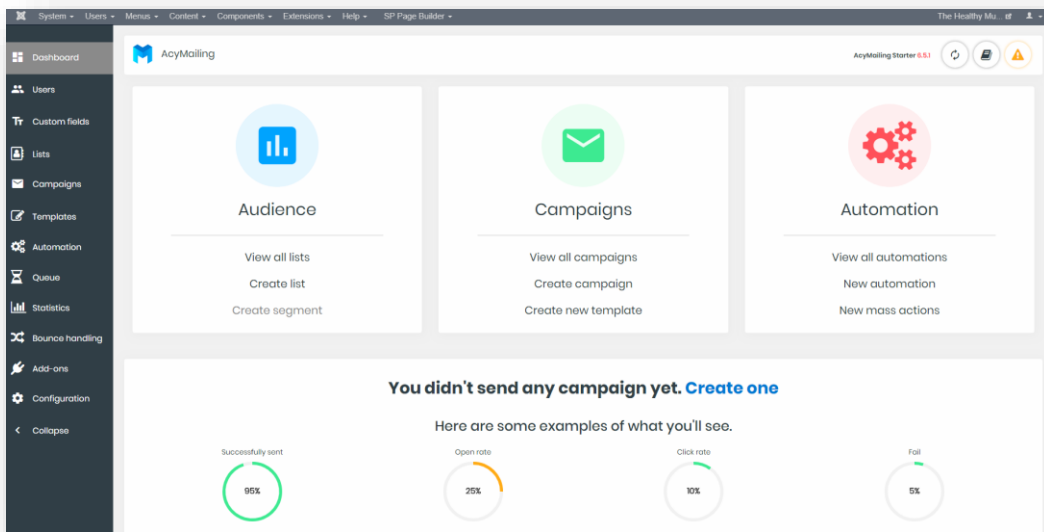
System ▾ Users ▾ Menus ▾ Content ▾ Components ▾ Extensions ▾ Help ▾ SP Page Builder ▾

The Healthy Mu...

Dashboard
Users
Custom fields
Lists
Campaigns
Templates
Automation
Queue
Statistics
Bounce handling
Add-ons
Configuration
Collapse

AcyMailing

AcyMailing Starter 6.5.1

Audience
View all lists
Create list
Create segment

Campaigns
View all campaigns
Create campaign
Create new template

Automation
View all automations
New automation
New mass actions

You didn't send any campaign yet. Create one

Here are some examples of what you'll see.

Successfully sent
95%

Open rate
25%

Click rate
10%

Fail
5%